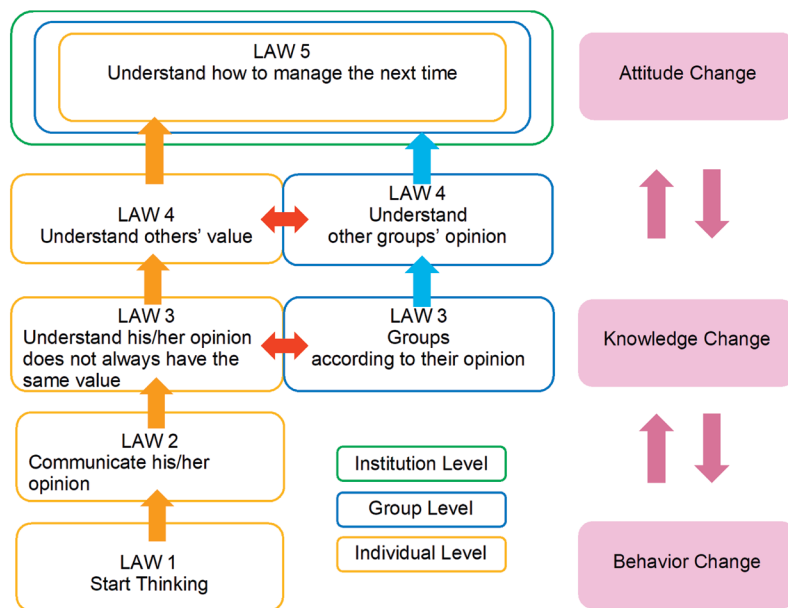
LAW 5
Understand how to manage the next time

Attitude Change

LAW 4
Understand others' value

LAW 4
Understand
other groups' opinion

LAW 3
Understand his/her opinion does not always have the same value

LAW 3
Groups
according to their opinion

Knowledge Change

LAW 2
Communicate his/her opinion

Institution Level

Group Level

Individual Level

LAW 1
Start Thinking

Behavior Change